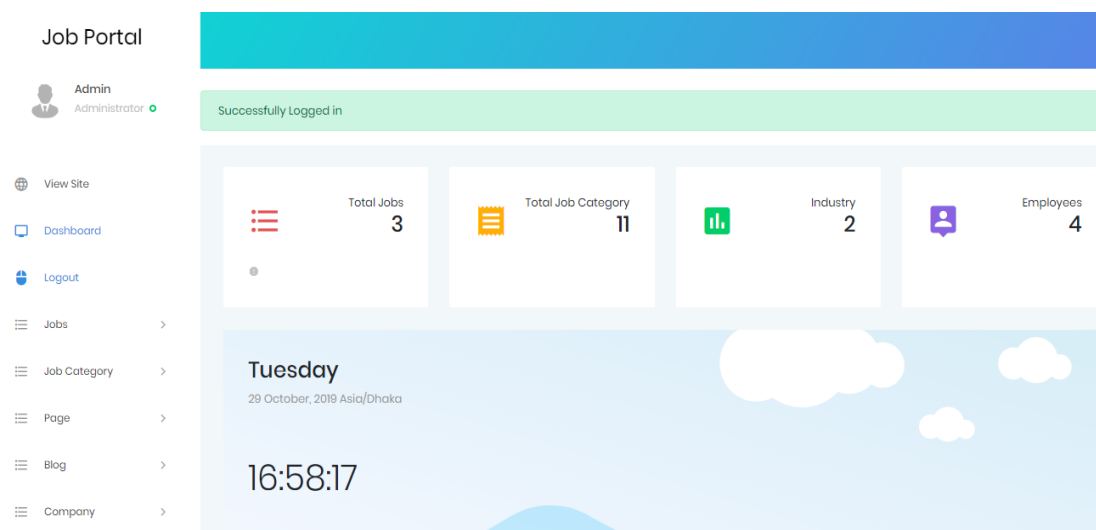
Job Portal

Admin
Administrator

View Site
Dashboard
Logout
Jobs
Job Category
Page
Blog
Company

Successfully Logged in

Total Jobs
3

Total Job Category
11

Industry
2

Employees
4

Tuesday
29 October, 2019 Asia/Dhaka

16:58:17